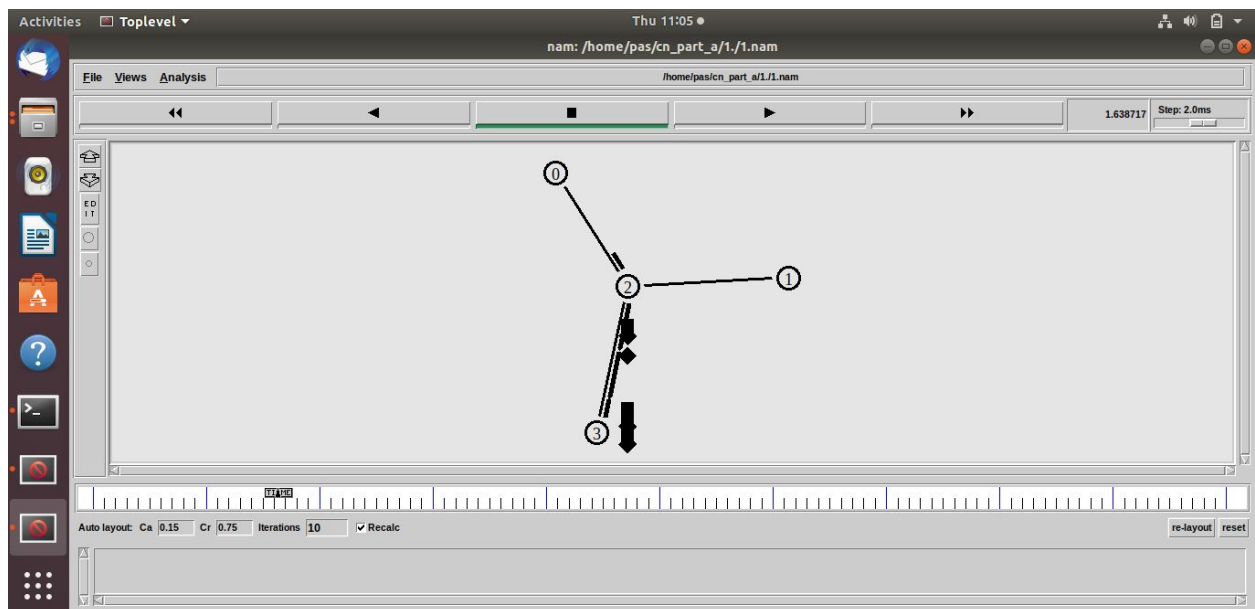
Activities Toplevel ▾

Thu 11:05 ●

nam: /home/pas/cn_part_a/1./1.nam

File Views Analysis

/home/pas/cn_part_a/1./1.nam

1.638717

Step: 2.0ms

ED IT

0

1

2

3

TIME

Auto layout: Ca 0.15 Cr 0.75 Iterations 10 Recalc

re-layout reset